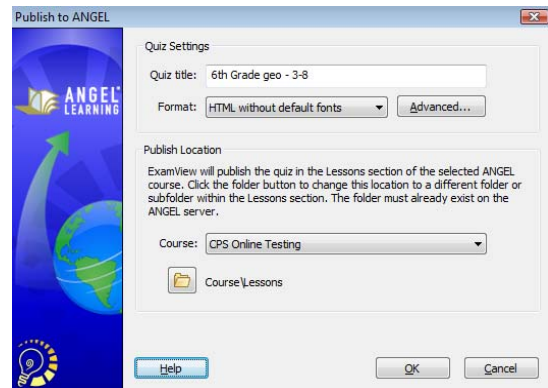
Publish to ANGEL

ANGEL LEARNING

Quiz Settings

Quiz title: 6th Grade geo - 3-8

Format: HTML without default fonts

Advanced...

Publish Location

ExamView will publish the quiz in the Lessons section of the selected ANGEL course. Click the folder button to change this location to a different folder or subfolder within the Lessons section. The folder must already exist on the ANGEL server.

Course: CPS Online Testing

Course\Lessons

Help

OK

Cancel